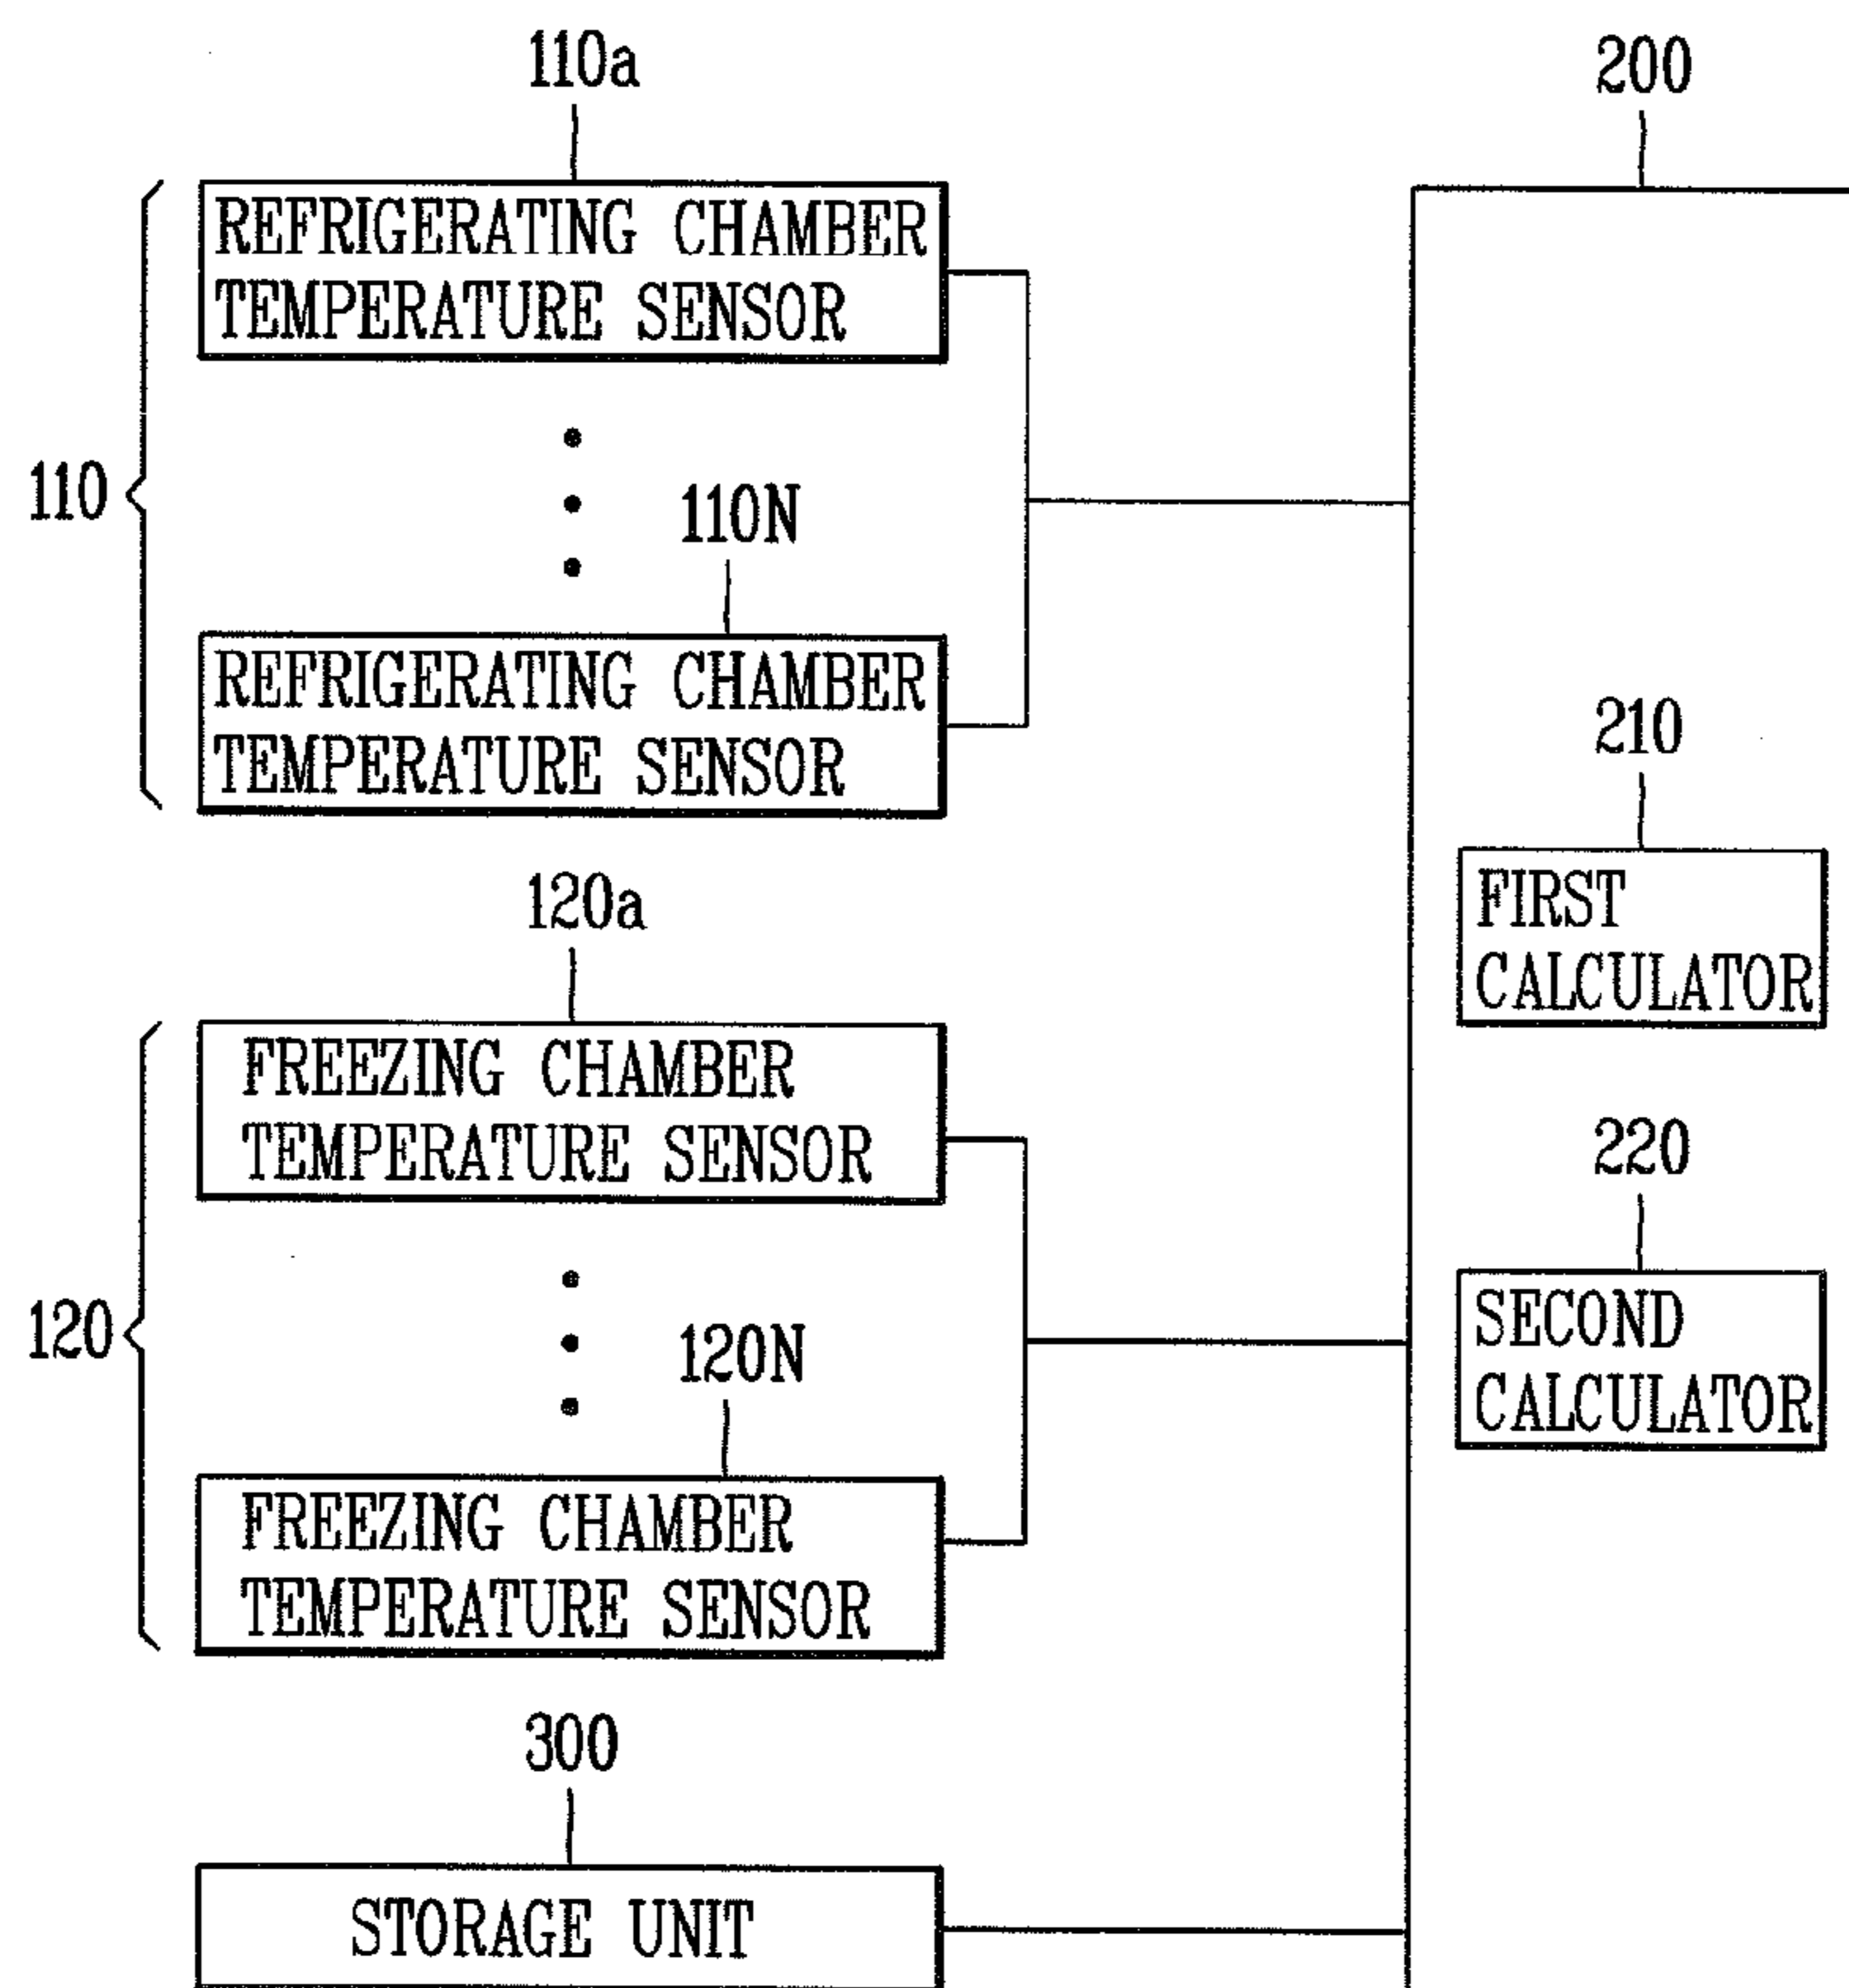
110a

200

REFRIGERATING CHAMBER TEMPERATURE SENSOR

110

110N

REFRIGERATING CHAMBER TEMPERATURE SENSOR

210

FIRST CALCULATOR

120a

FREEZING CHAMBER TEMPERATURE SENSOR

220

SECOND CALCULATOR

120

120N

FREEZING CHAMBER TEMPERATURE SENSOR

300

STORAGE UNIT